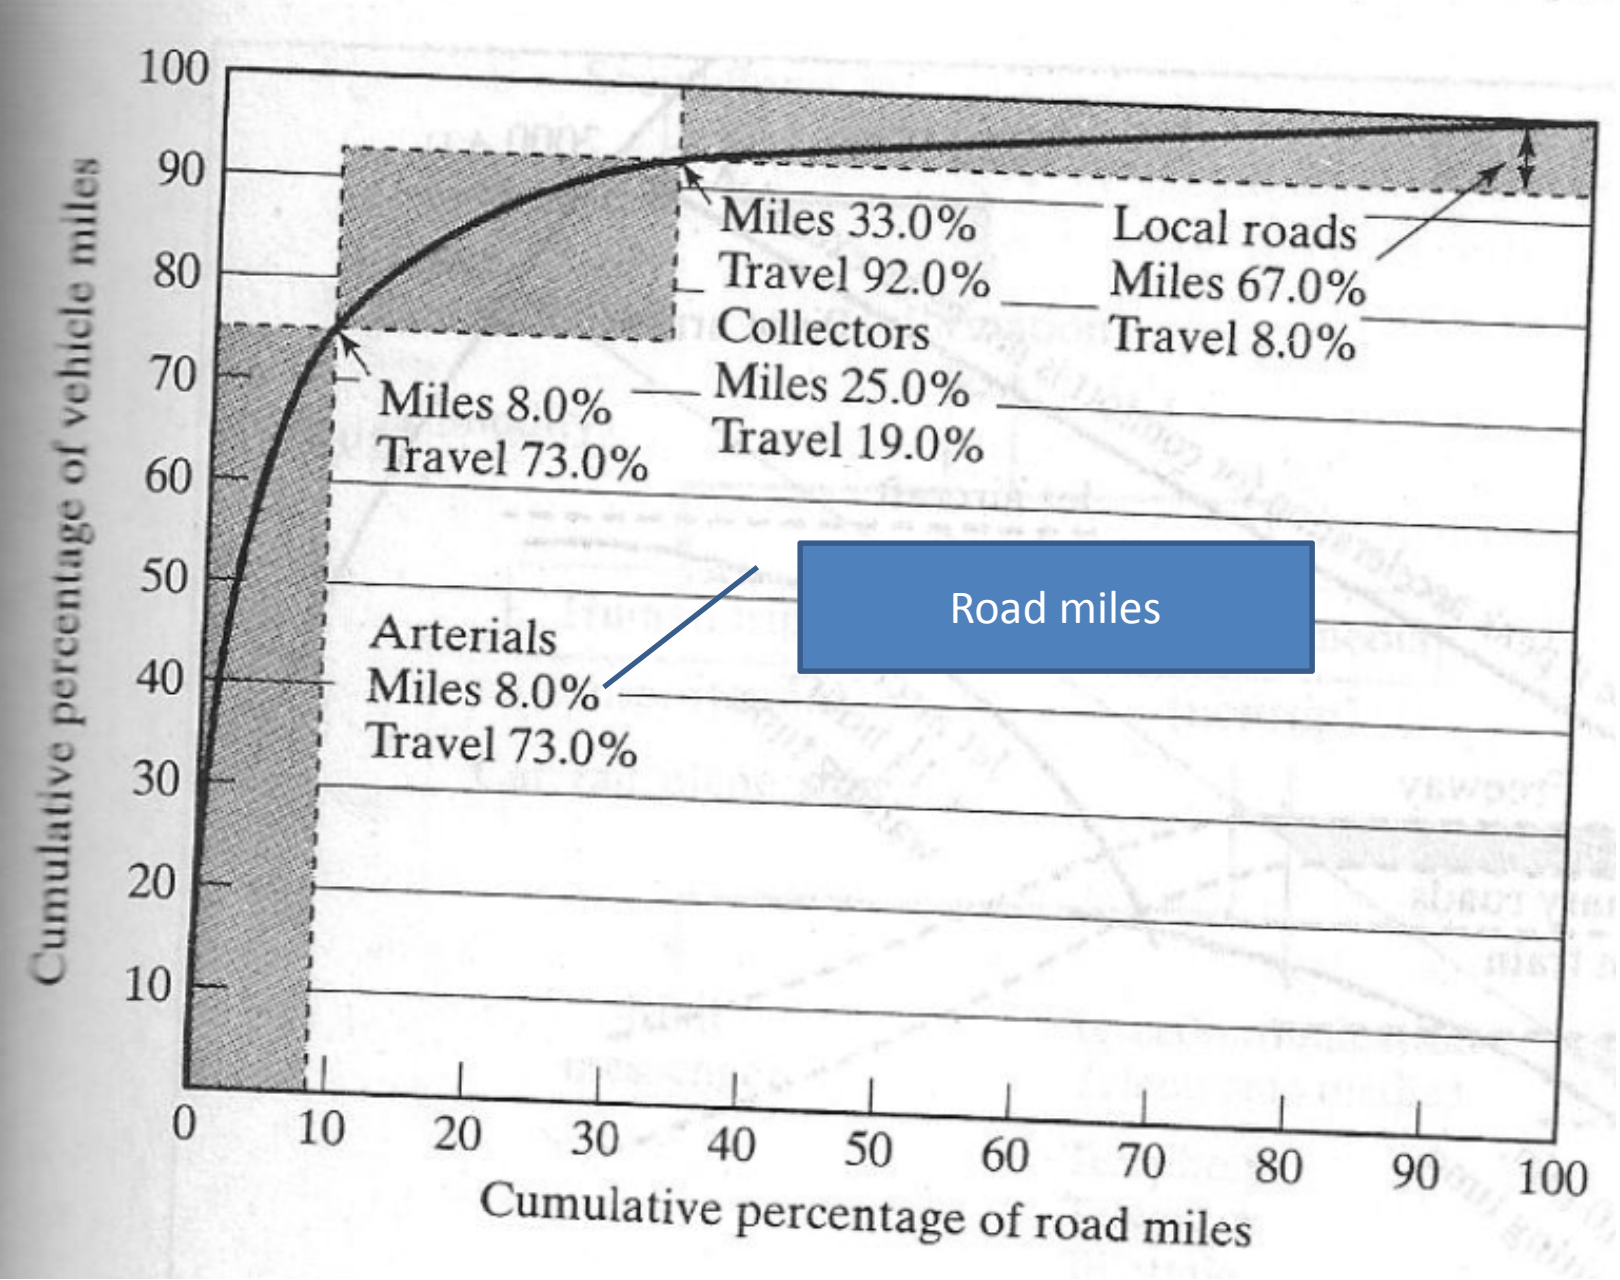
100
90
80
70
60
50
40
30
20
10
0

Cumulative percentage of vehicle miles

Miles 33.0%
Travel 92.0%
Collectors
Miles 25.0%
Travel 19.0%

Local roads
Miles 67.0%
Travel 8.0%

Miles 8.0%
Travel 73.0%

Road miles

Arterials
Miles 8.0%
Travel 73.0%

10 20 30 40 50 60 70 80 90 100

Cumulative percentage of road miles